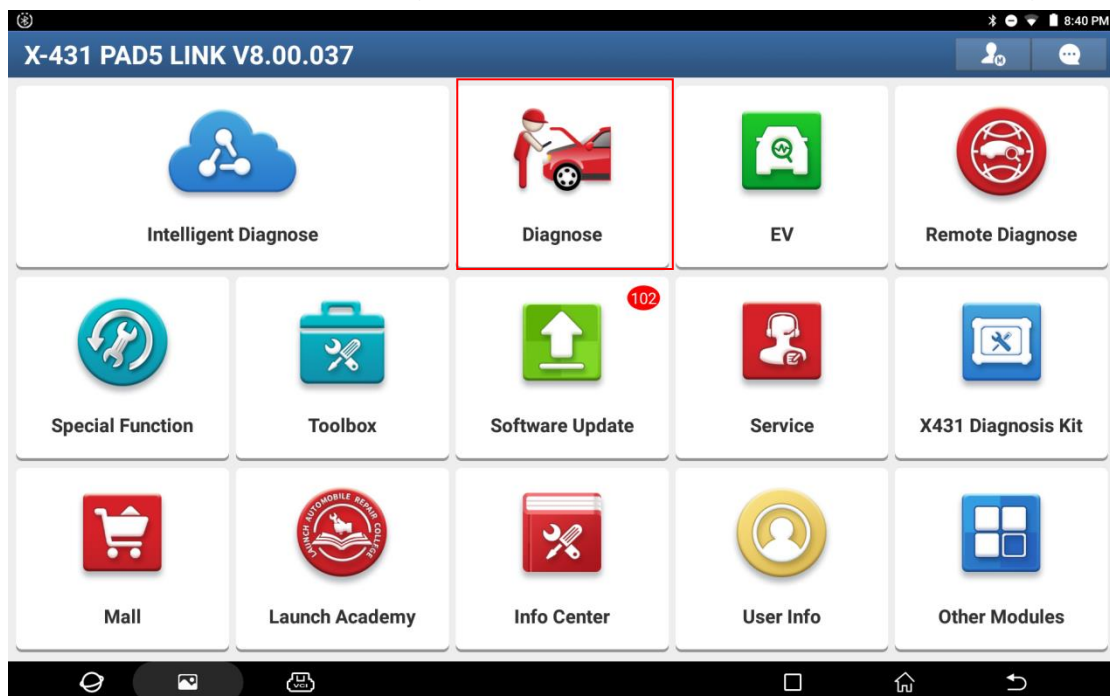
8:40 PM

X-431 PAD5 LINK V8.00.037

Intelligent Diagnose

Diagnose

EV

Remote Diagnose

Special Function

Toolbox

102

Software Update

Service

X431 Diagnosis Kit

Mall

LAUNCH AUTOMOBILE REPAIR COLLEGE

Launch Academy

Info Center

User Info

Other Modules

VCI